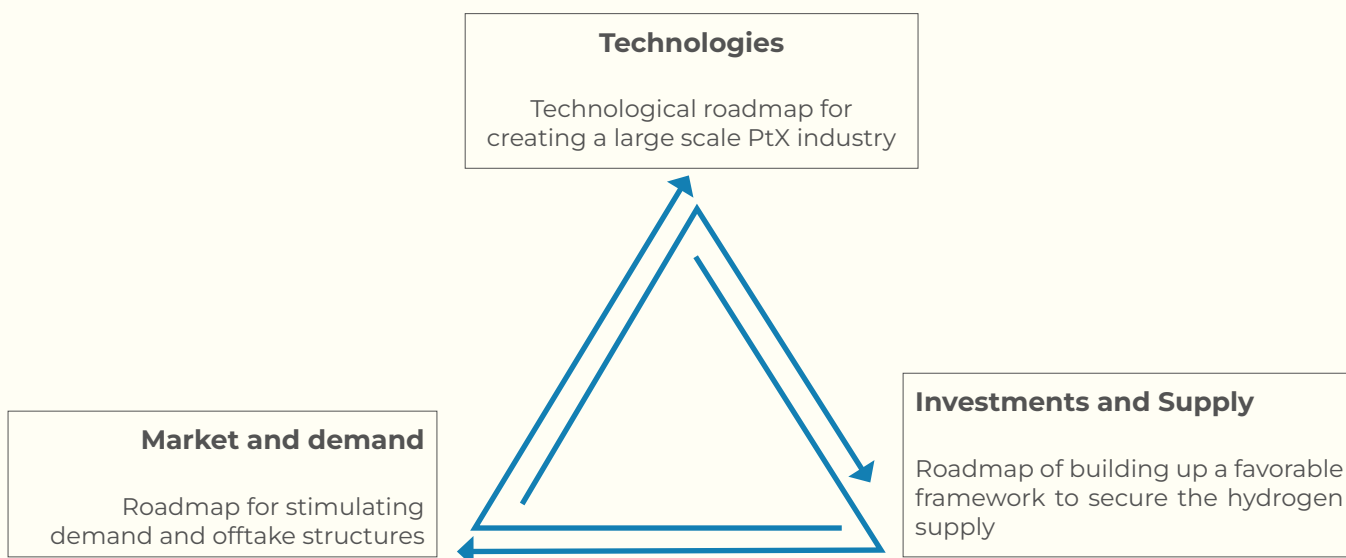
**Technologies**

Technological roadmap for creating a large scale PtX industry

**Investments and Supply**

Roadmap of building up a favorable framework to secure the hydrogen supply

**Market and demand**

Roadmap for stimulating demand and offtake structures